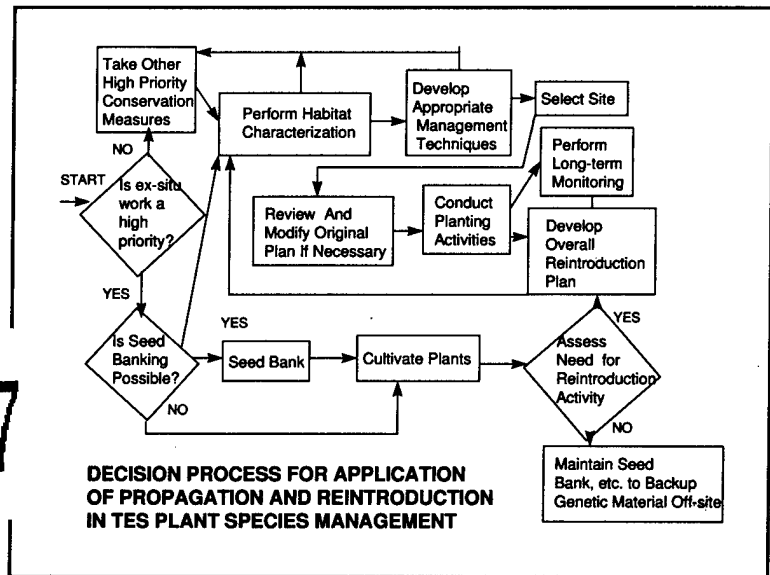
Take Other High Priority Conservation Measures

Perform Habitat Characterization

Develop Appropriate Management Techniques

Select Site

Perform Long-term Monitoring

NO

START

Is ex-situ work a high priority?

Review And Modify Original Plan If Necessary

Conduct Planting Activities

Develop Overall Reintroduction Plan

YES

YES

YES

Is Seed Banking Possible?

Seed Bank

Cultivate Plants

Assess Need for Reintroduction Activity

NO

NO

Maintain Seed Bank, etc. to Backup Genetic Material Off-site

DECISION PROCESS FOR APPLICATION OF PROPAGATION AND REINTRODUCTION IN TES PLANT SPECIES MANAGEMENT